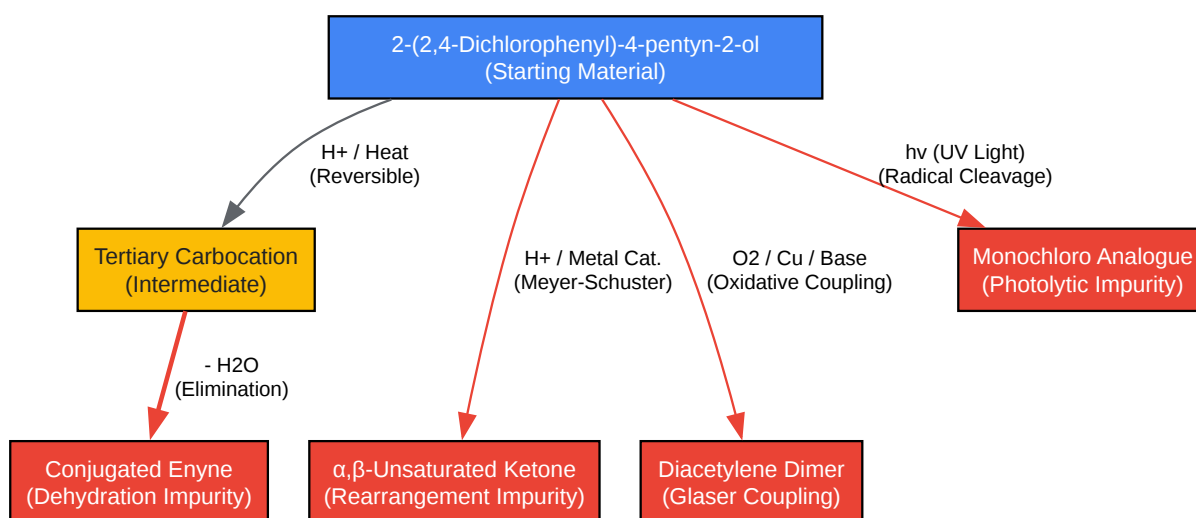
2-(2,4-Dichlorophenyl)-4-pentyn-2-ol
(Starting Material)

H+ / Heat
(Reversible)

hν (UV Light)
(Radical Cleavage)

Tertiary Carbocation
(Intermediate)

H+ / Metal Cat.
(Meyer-Schuster)

O2 / Cu / Base
(Oxidative Coupling)

Monochloro Analogue
(Photolytic Impurity)

- H2O
(Elimination)

Conjugated Enyne
(Dehydration Impurity)

α,β-Unsaturated Ketone
(Rearrangement Impurity)

Diacetylene Dimer
(Glaser Coupling)